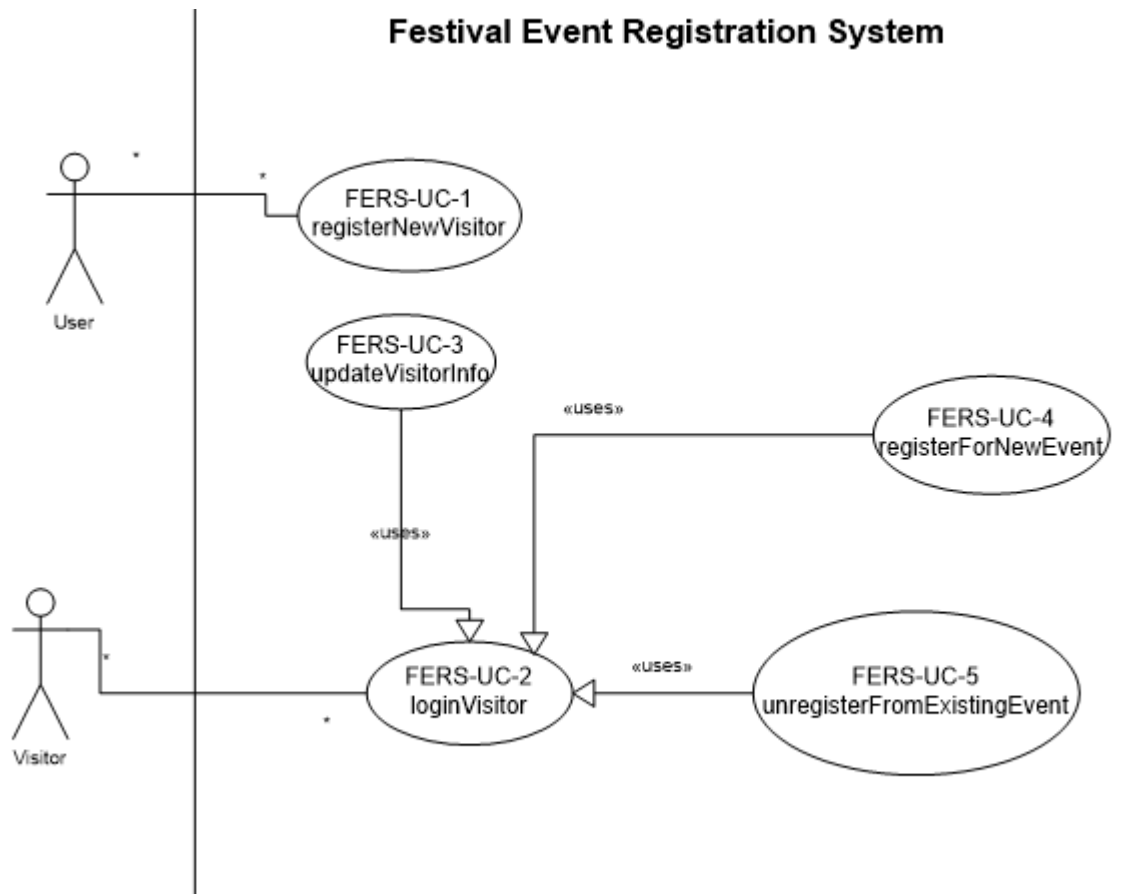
Festival Event Registration System

*

*

FERS-UC-1
registerNewVisitor

User

FERS-UC-3
updateVisitorInfo

«uses»

FERS-UC-4
registerForNewEvent

«uses»

*

FERS-UC-2
loginVisitor

«uses»

FERS-UC-5
unregisterFromExistingEvent

*

Visitor